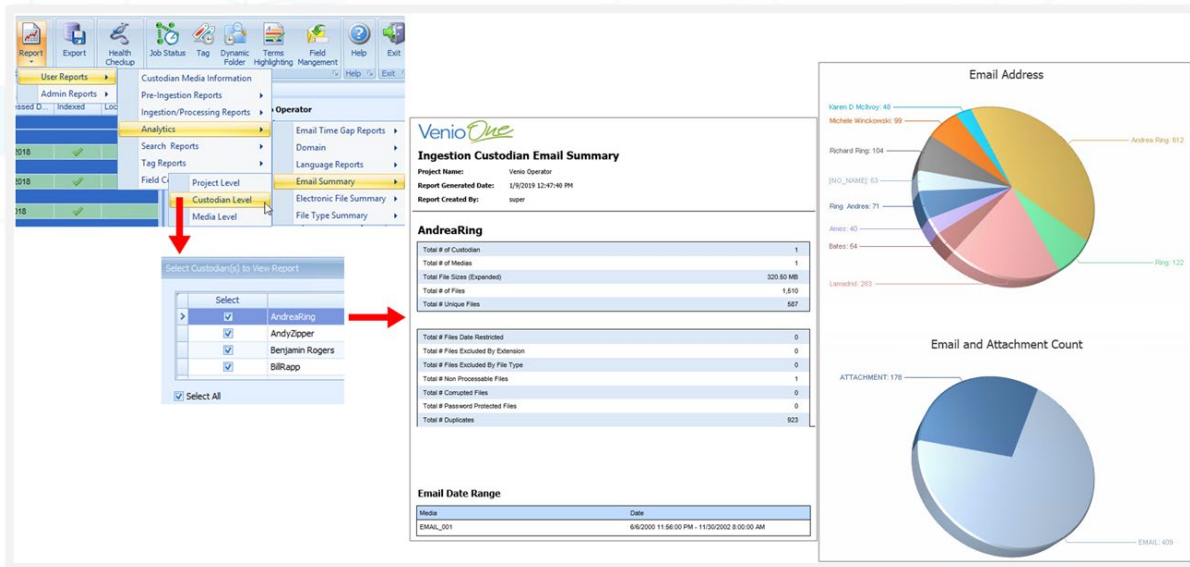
Report Export Health Checkup Job Status Tag Dynamic Folder Terms Highlighting Field Mangement Help Exit

Help Exit

User Reports
Admin Reports

ssed D... Indexed Loc

2018
2018
2018

Custodian Media Information
Pre-Ingestion Reports
Ingestion/Processing Reports
Analytics
Search Reports
Tag Reports
Field C

Project Level
Custodian Level
Media Level

o Operator

Email Time Gap Reports
Domain
Language Reports
Email Summary
Electronic File Summary
File Type Summary

Select Custodian(s) to View Report

| | Select | |
|---|---|---|
| > | ☑ | AndreaRing |
| | ☑ | AndyZipper |
| | ☑ | Benjamin Rogers |
| | ☑ | BillRapp |

Select All

VenioOne

Ingestion Custodian Email Summary

Project Name: Venio Operator
Report Generated Date: 1/9/2019 12:47:40 PM
Report Created By: super

AndreaRing

| | |
|---|---|
| Total # of Custodian | 1 |
| Total # of Medias | 1 |
| Total File Sizes (Expanded) | 320.60 MB |
| Total # of Files | 1,510 |
| Total # Unique Files | 587 |

| | |
|---|---|
| Total # Files Date Restricted | 0 |
| Total # Files Excluded By Extension | 0 |
| Total # Files Excluded By File Type | 0 |
| Total # Non Processable Files | 1 |
| Total # Corrupted Files | 0 |
| Total # Password Protected Files | 0 |
| Total # Duplicates | 923 |

Email Date Range

| Media | Date |
|---|---|
| EMAIL_001 | 6/6/2000 11:56:00 PM - 11/30/2002 8:00:00 AM |

Email Address

Karen D McIlvoy: 48
Michele Winckowski: 99
Richard Ring: 104
[NO_NAME]: 63
Ring, Andrea: 71
Aines: 40
Bates: 54
Lamadrid: 283
Andrea Ring: 612
Ring: 122

Email and Attachment Count

ATTACHMENT: 176
EMAIL: 409